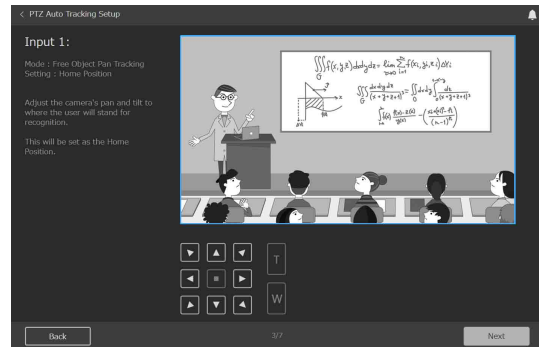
< PTZ Auto Tracking Setup

Input 1:

Mode : Free Object Pan Tracking
Setting : Home Position

Adjust the camera's pan and tilt to where the user will stand for recognition.

This will be set as the Home Position.

$\iiint_G f(x,y,z)\,dxdydz = \lim_{d\to 0} \sum_{i=1}^{n} f(x_i,y_i,z_i)\Delta V_i$

$\iiint_G \frac{dxdydz}{(x+y+z+1)^3} = \int_0^1 dx \int_0^{1-x} dy \int_0^{1-x-y} \frac{dz}{(x+y+z+1)^3}$

$\int_a^b f(x) \frac{f(x_0)-f(x)}{g(x)} \quad \frac{f^{(n)}(x_0)}{(n-1)!}$

T

W

Back

3/7

Next